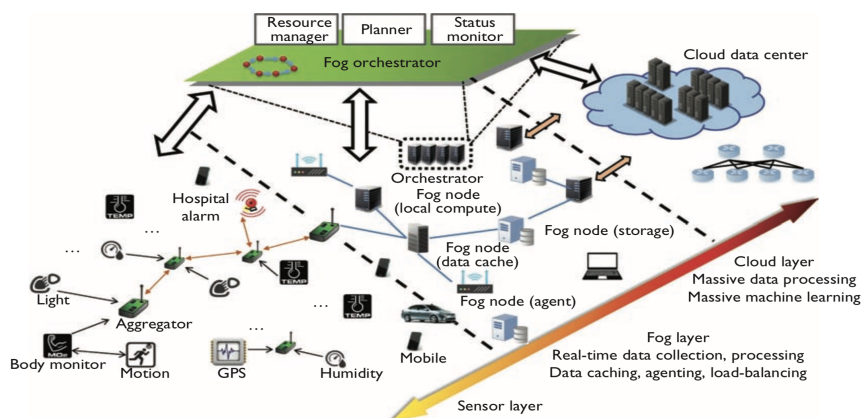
Resource manager

Planner

Status monitor

Fog orchestrator

Cloud data center

Orchestrator

Fog node (local compute)

Hospital alarm

TEMP

...

...

Fog node (storage)

Fog node (data cache)

...

Light

TEMP

Fog node (agent)

Aggregator

...

TEMP

Body monitor

Motion

GPS

...

Humidity

Mobile

Cloud layer
Massive data processing
Massive machine learning

Fog layer
Real-time data collection, processing
Data caching, agenting, load-balancing

Sensor layer